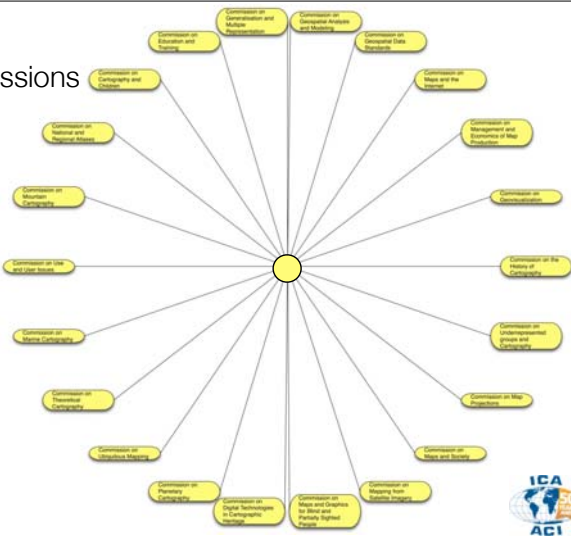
ssions

Commission on Generalisation and Multiple Representation

Commission on Geospatial Analysis and Modeling

Commission on Education and Training

Commission on Geospatial Data Standards

Commission on Cartography and Children

Commission on Maps and the Internet

Commission on National and Regional Atlases

Commission on Management and Economics of Map Production

Commission on Mountain Cartography

Commission on Geovisualization

Commission on Use and User Issues

Commission on the History of Cartography

Commission on Marine Cartography

Commission on Underrepresented groups and Cartography

Commission on Theoretical Cartography

Commission on Map Projections

Commission on Ubiquitous Mapping

Commission on Maps and Society

Commission on Planetary Cartography

Commission on Mapping from Satellite Imagery

Commission on Digital Technologies in Cartographic Heritage

Commission on Maps and Graphics for Blind and Partially Sighted People

ICA
ACI